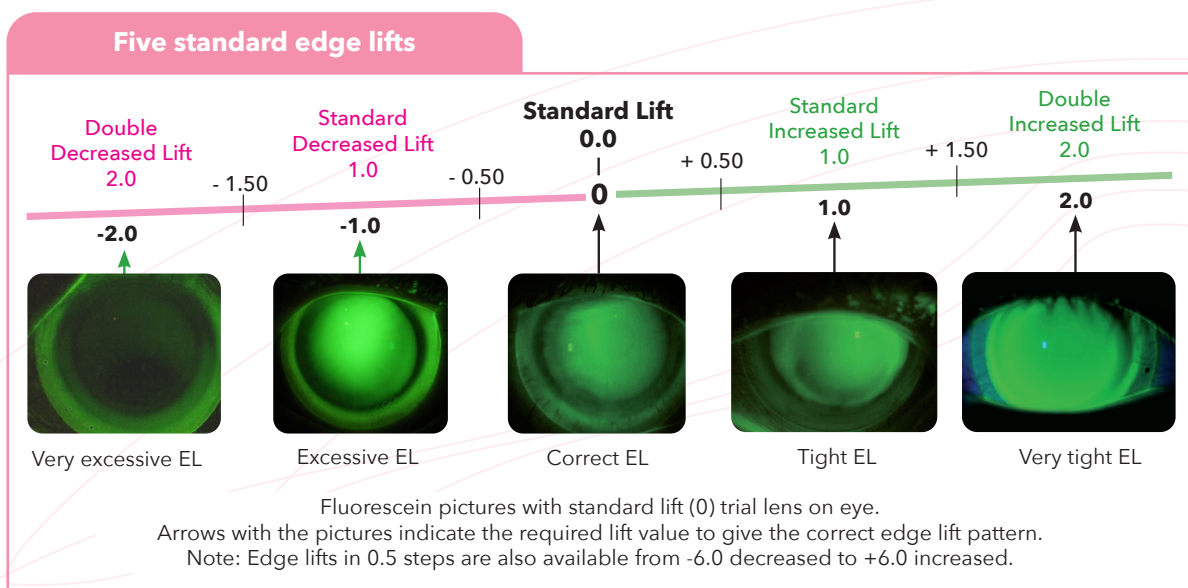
Five standard edge lifts

Double Decreased Lift 2.0

- 1.50

Standard Decreased Lift 1.0

- 0.50

Standard Lift 0.0

0

+ 0.50

Standard Increased Lift 1.0

+ 1.50

Double Increased Lift 2.0

-2.0

-1.0

1.0

2.0

Very excessive EL

Excessive EL

Correct EL

Tight EL

Very tight EL

Fluorescein pictures with standard lift (0) trial lens on eye.
Arrows with the pictures indicate the required lift value to give the correct edge lift pattern.
Note: Edge lifts in 0.5 steps are also available from -6.0 decreased to +6.0 increased.